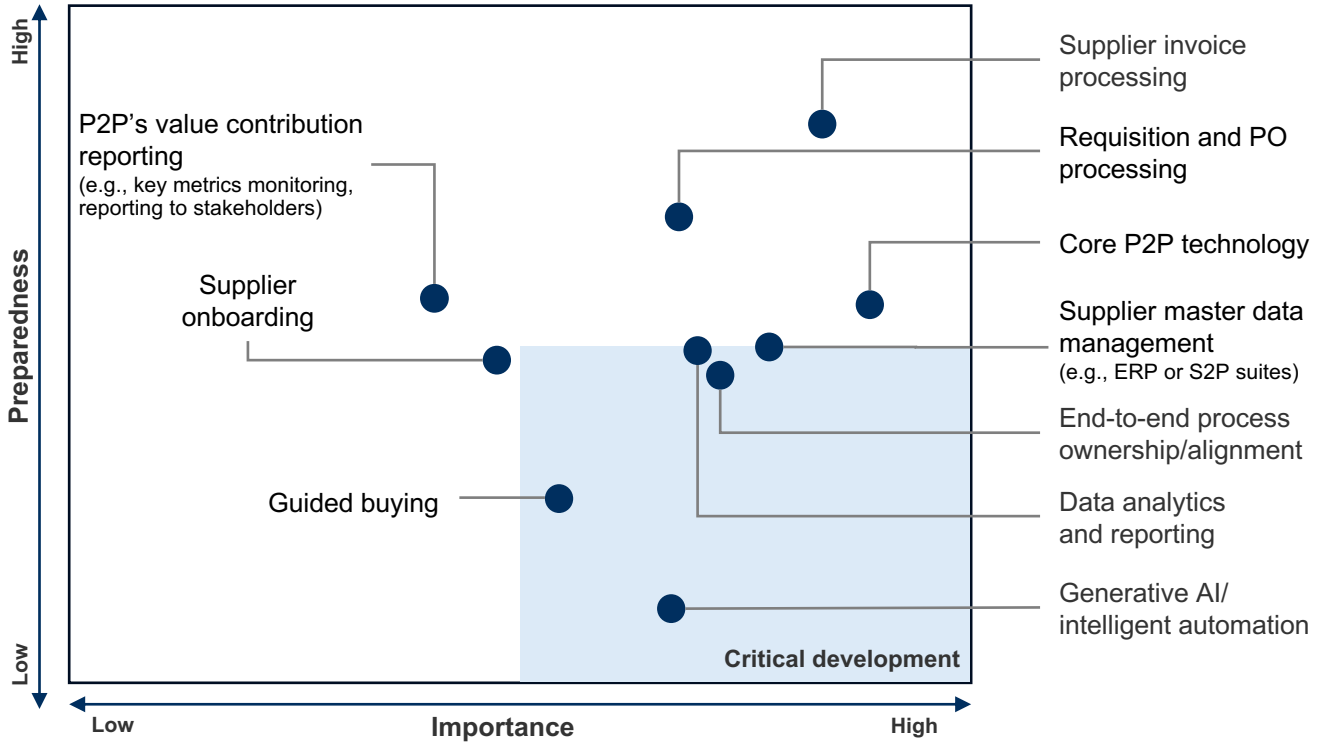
High
Preparedness
Low

P2P's value contribution reporting
(e.g., key metrics monitoring, reporting to stakeholders)

Supplier onboarding

Guided buying

Critical development

Supplier invoice processing

Requisition and PO processing

Core P2P technology

Supplier master data management
(e.g., ERP or S2P suites)

End-to-end process ownership/alignment

Data analytics and reporting

Generative AI/ intelligent automation

Low
Importance
High